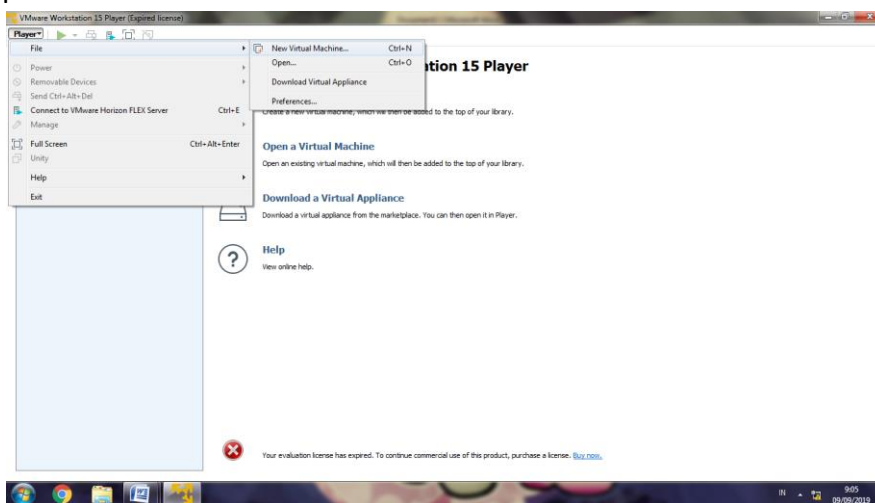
VMware Workstation 15 Player (Expired license)

Player▾

File
Power
Removable Devices
Send Ctrl+Alt+Del
Connect to VMware Horizon FLEX Server Ctrl+E
Manage
Full Screen Ctrl+Alt+Enter
Unity
Help
Exit

New Virtual Machine... Ctrl+N
Open... Ctrl+O
Download Virtual Appliance
Preferences...

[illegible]tion 15 Player

Create a new virtual machine, which will then be added to the top of your library.

Open a Virtual Machine
Open an existing virtual machine, which will then be added to the top of your library.

Download a Virtual Appliance
Download a virtual appliance from the marketplace. You can then open it in Player.

Help
View online help.

Your evaluation license has expired. To continue commercial use of this product, purchase a license. Buy now.

IN 9:05 09/09/2019